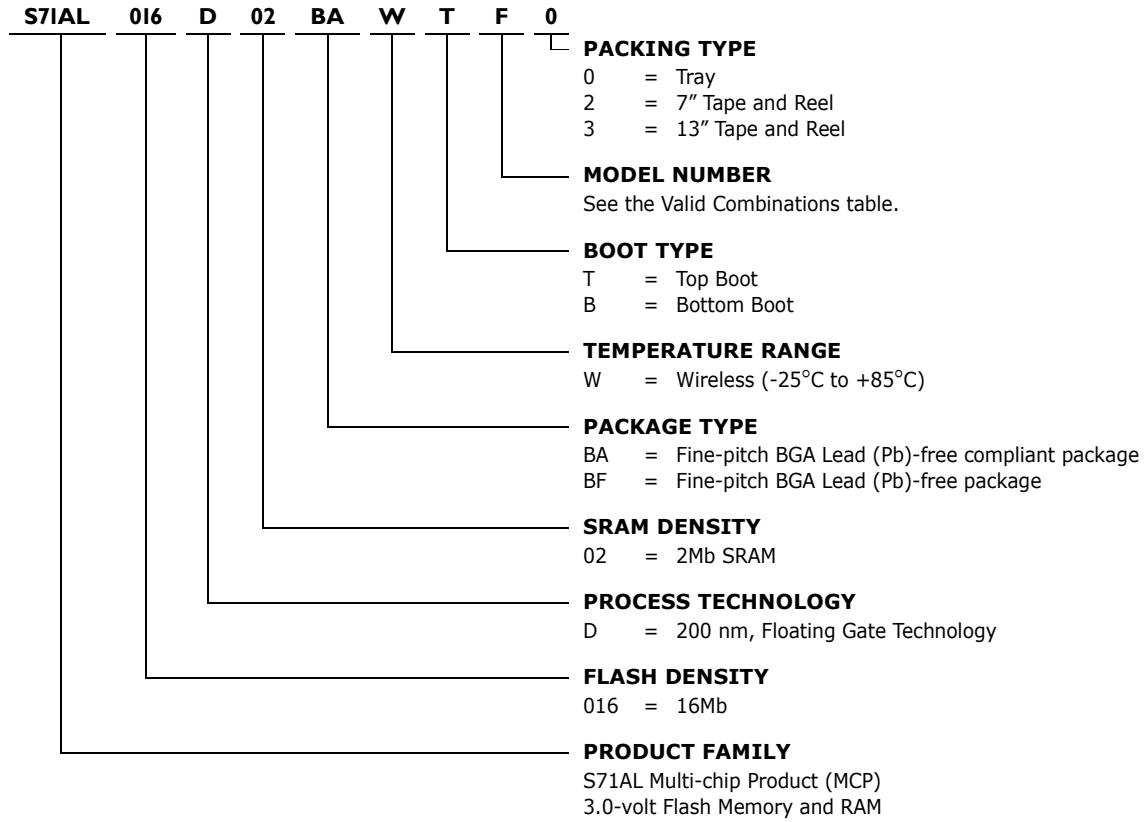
S71AL 016 D 02 BA W T F 0

PACKING TYPE
0 = Tray
2 = 7″ Tape and Reel
3 = 13″ Tape and Reel

MODEL NUMBER
See the Valid Combinations table.

BOOT TYPE
T = Top Boot
B = Bottom Boot

TEMPERATURE RANGE
W = Wireless (-25°C to +85°C)

PACKAGE TYPE
BA = Fine-pitch BGA Lead (Pb)-free compliant package
BF = Fine-pitch BGA Lead (Pb)-free package

SRAM DENSITY
02 = 2Mb SRAM

PROCESS TECHNOLOGY
D = 200 nm, Floating Gate Technology

FLASH DENSITY
016 = 16Mb

PRODUCT FAMILY
S71AL Multi-chip Product (MCP)
3.0-volt Flash Memory and RAM